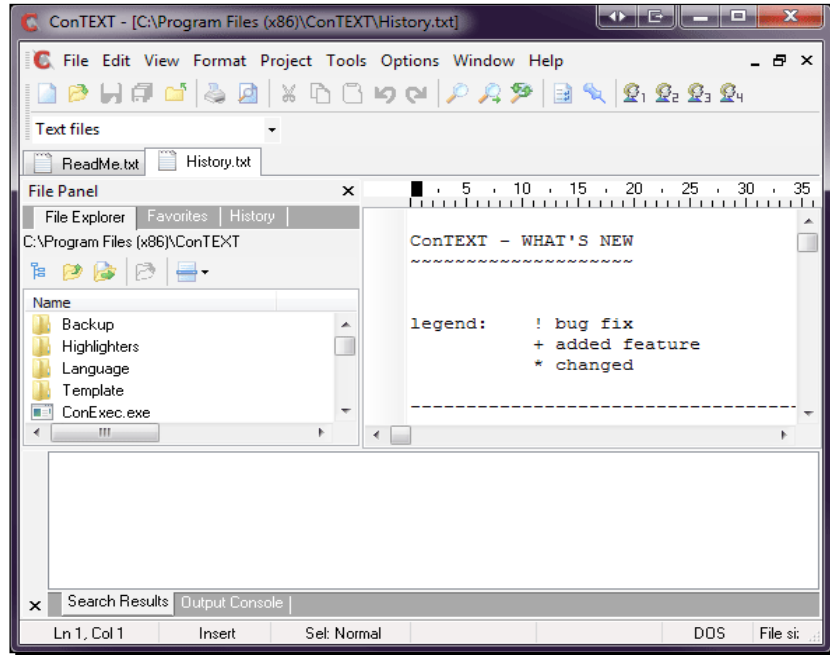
ConTEXT - [C:\Program Files (x86)\ConTEXT\History.txt]

File Edit View Format Project Tools Options Window Help

Text files

ReadMe.txt History.txt

File Panel

File Explorer Favorites History

C:\Program Files (x86)\ConTEXT

Name

Backup
Highlighters
Language
Template
ConExec.exe

5 10 15 20 25 30 35

ConTEXT - WHAT'S NEW
~~~~~~~~~~~~~~~~~~~~

legend: ! bug fix
+ added feature
* changed

--------------------------------------

Search Results Output Console

Ln 1, Col 1 Insert Sel: Normal DOS File si